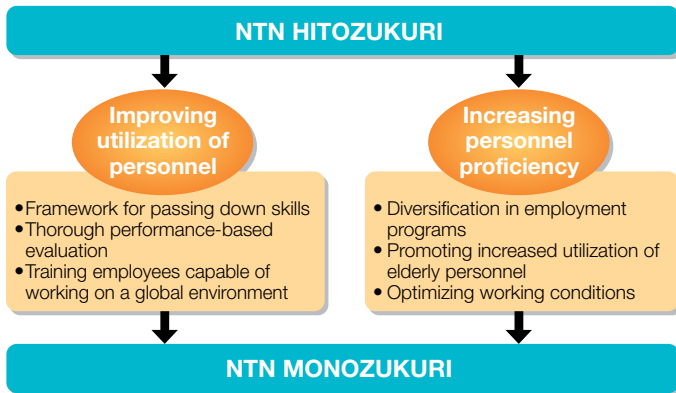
NTN HITOZUKURI

Improving utilization of personnel

•Framework for passing down skills
•Thorough performance-based evaluation
•Training employees capable of working on a global environment

Increasing personnel proficiency

• Diversification in employment programs
• Promoting increased utilization of elderly personnel
• Optimizing working conditions

NTN MONOZUKURI